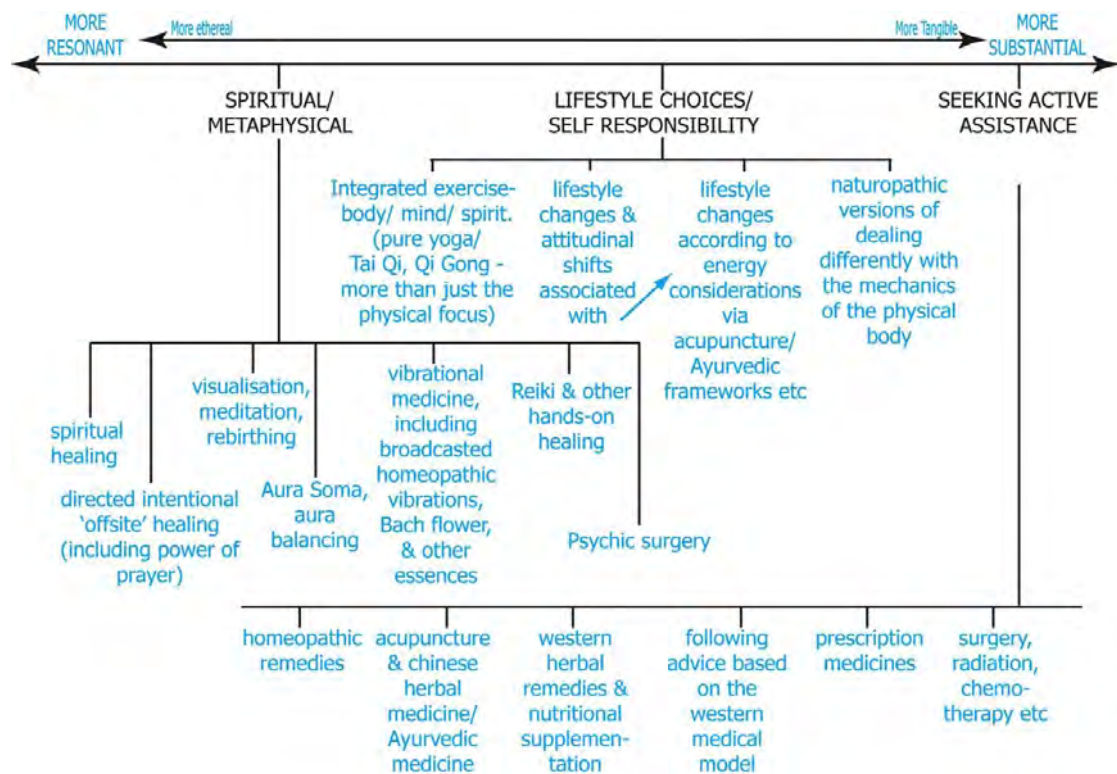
MORE RESONANT

More ethereal

More Tangible

MORE SUBSTANTIAL

SPIRITUAL/ METAPHYSICAL

LIFESTYLE CHOICES/ SELF RESPONSIBILITY

SEEKING ACTIVE ASSISTANCE

Integrated exercise-body/ mind/ spirit. (pure yoga/ Tai Qi, Qi Gong - more than just the physical focus)

lifestyle changes & attitudinal shifts associated with

lifestyle changes according to energy considerations via acupuncture/ Ayurvedic frameworks etc

naturopathic versions of dealing differently with the mechanics of the physical body

spiritual healing

directed intentional 'offsite' healing (including power of prayer)

visualisation, meditation, rebirthing

Aura Soma, aura balancing

vibrational medicine, including broadcasted homeopathic vibrations, Bach flower, & other essences

Reiki & other hands-on healing

Psychic surgery

homeopathic remedies

acupuncture & chinese herbal medicine/ Ayurvedic medicine

western herbal remedies & nutritional supplementation

following advice based on the western medical model

prescription medicines

surgery, radiation, chemotherapy etc